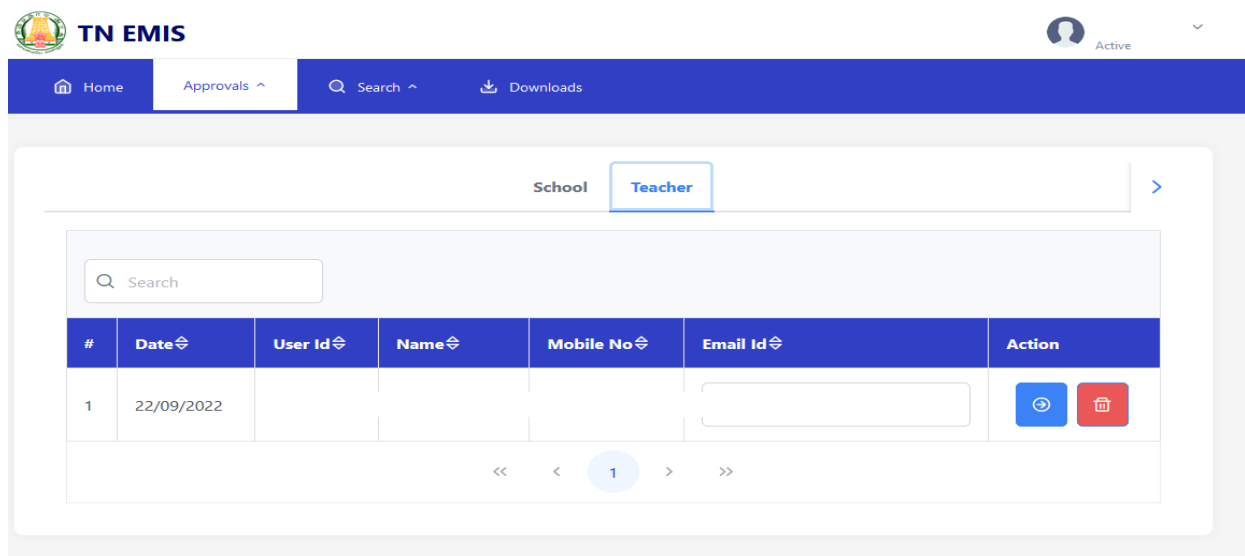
TN EMIS

Active

Home Approvals ^ Search ^ Downloads

School Teacher

Search

| # | Date | User Id | Name | Mobile No | Email Id | Action |
|---|---|---|---|---|---|---|
| 1 | 22/09/2022 | | | | | |

<< < 1 > >>